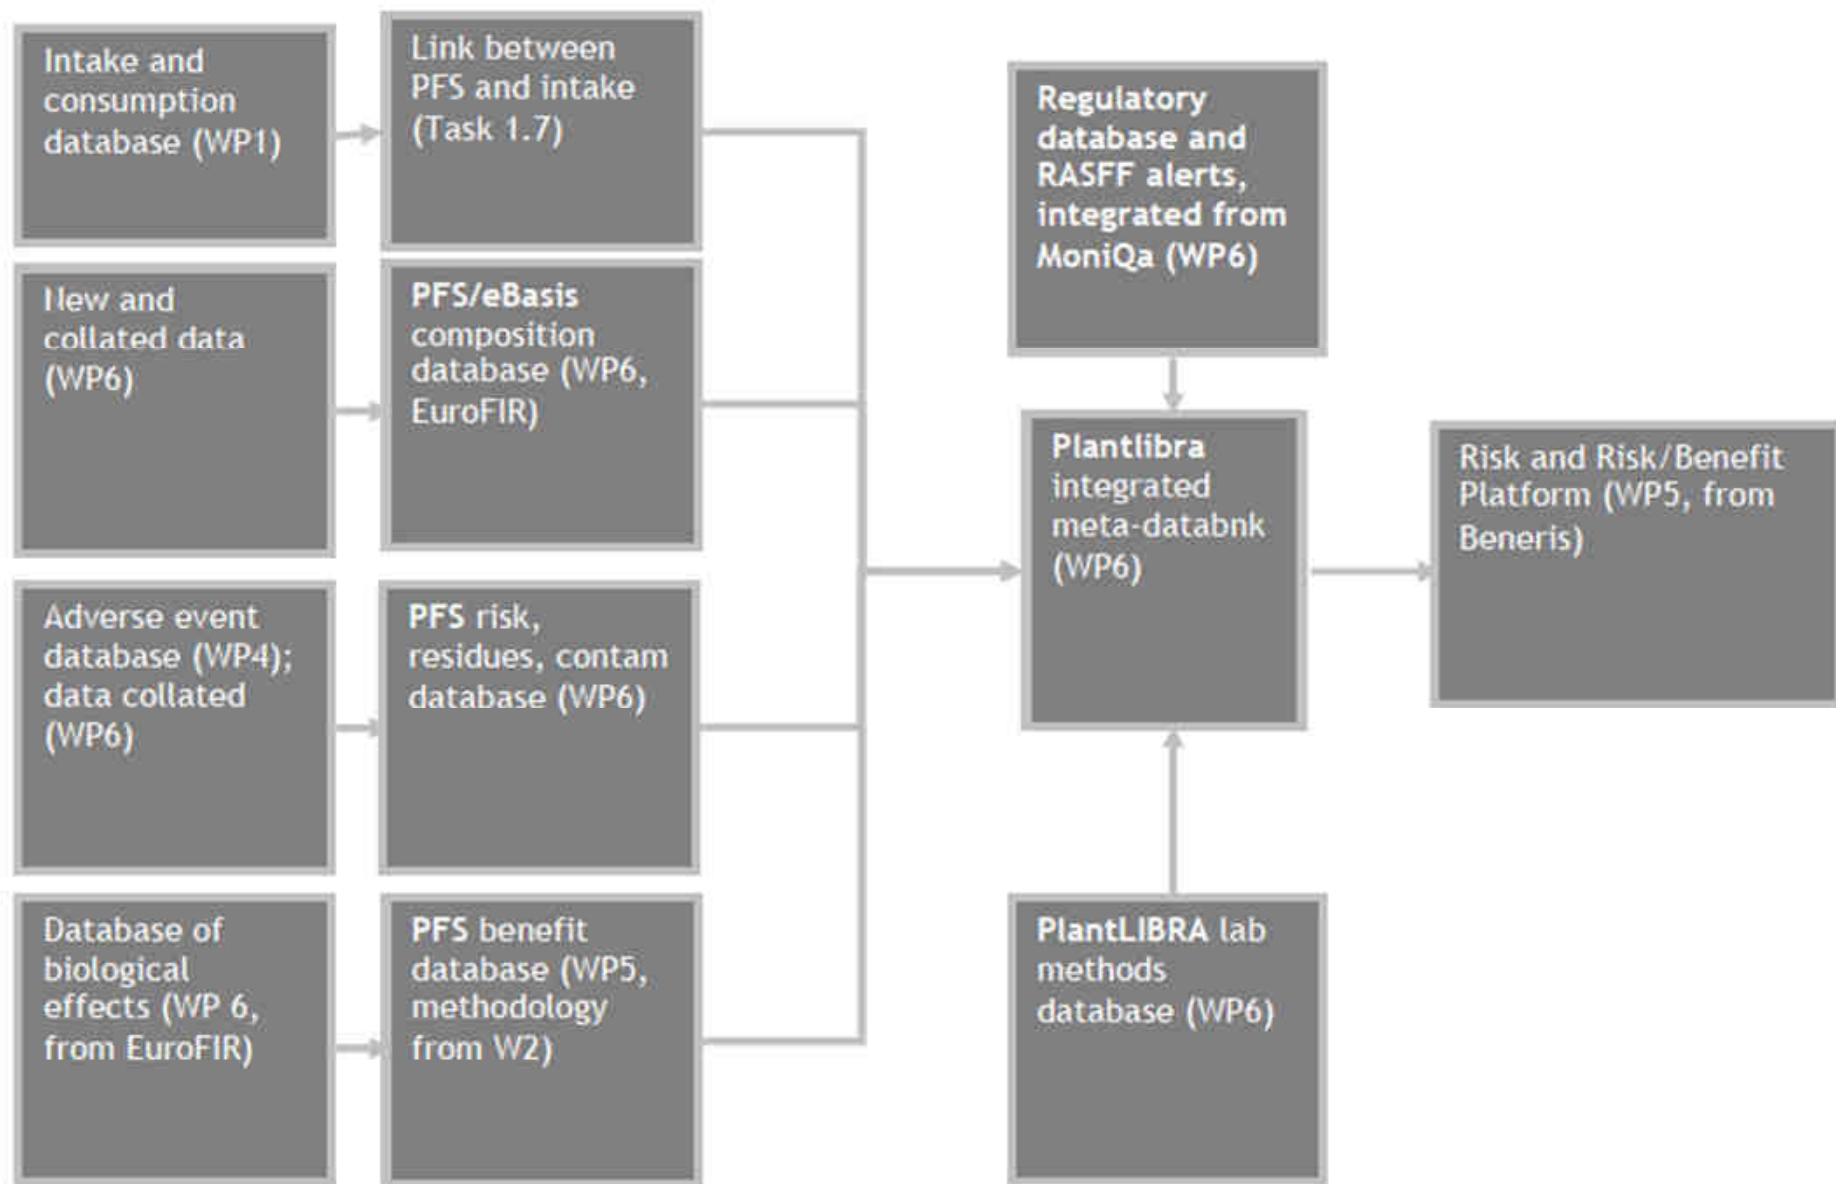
Intake and consumption database (WP1)

Link between PFS and intake (Task 1.7)

New and collated data (WP6)

PFS/eBasis composition database (WP6, EuroFIR)

Adverse event database (WP4); data collated (WP6)

PFS risk, residues, contam database (WP6)

Database of biological effects (WP 6, from EuroFIR)

PFS benefit database (WP5, methodology from W2)

Regulatory database and RASFF alerts, integrated from MoniQa (WP6)

Plantlibra integrated meta-databnk (WP6)

PlantLIBRA lab methods database (WP6)

Risk and Risk/Benefit Platform (WP5, from Beneris)